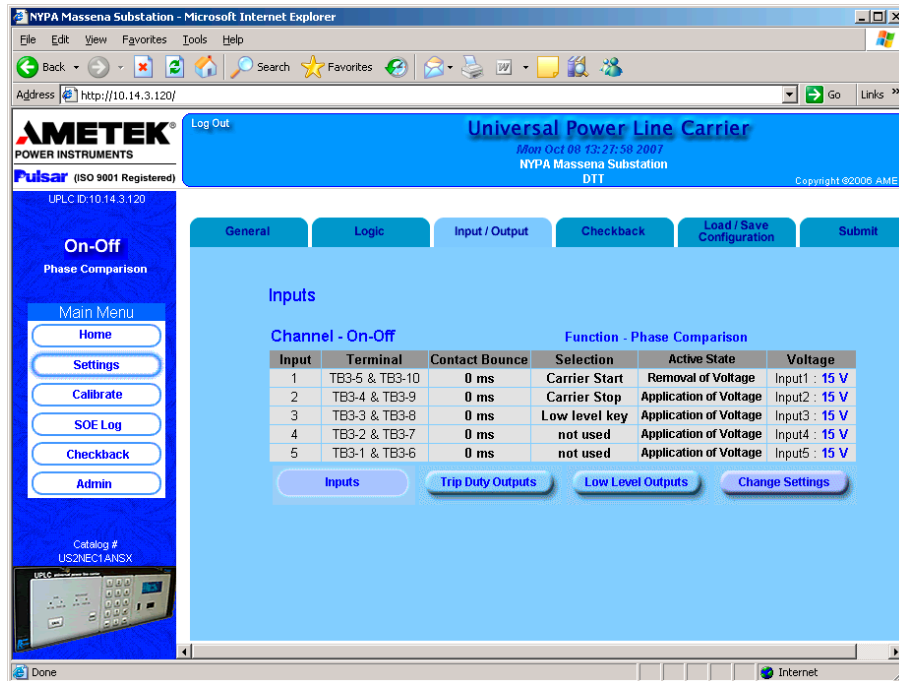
NYPA Massena Substation - Microsoft Internet Explorer

File Edit View Favorites Tools Help

Back Search Favorites

Address http://10.14.3.120/ Go Links »

AMETEK POWER INSTRUMENTS
Pulsar (ISO 9001 Registered)

Log Out

Universal Power Line Carrier
Mon Oct 08 13:27:58 2007
NYPA Massena Substation
DTT

Copyright ©2006 AME

UPLC ID:10.14.3.120

On-Off
Phase Comparison

Main Menu
Home
Settings
Calibrate
SOE Log
Checkback
Admin

Catalog #
US2NEC1ANSX

UPLC

General | Logic | Input / Output | Checkback | Load / Save Configuration | Submit

Inputs

Channel - On-Off

Function - Phase Comparison

| Input | Terminal | Contact Bounce | Selection | Active State | Voltage |
|---|---|---|---|---|---|
| 1 | TB3-5 & TB3-10 | 0 ms | Carrier Start | Removal of Voltage | Input1 : 15 V |
| 2 | TB3-4 & TB3-9 | 0 ms | Carrier Stop | Application of Voltage | Input2 : 15 V |
| 3 | TB3-3 & TB3-8 | 0 ms | Low level key | Application of Voltage | Input3 : 15 V |
| 4 | TB3-2 & TB3-7 | 0 ms | not used | Application of Voltage | Input4 : 15 V |
| 5 | TB3-1 & TB3-6 | 0 ms | not used | Application of Voltage | Input5 : 15 V |

Inputs | Trip Duty Outputs | Low Level Outputs | Change Settings

Done Internet